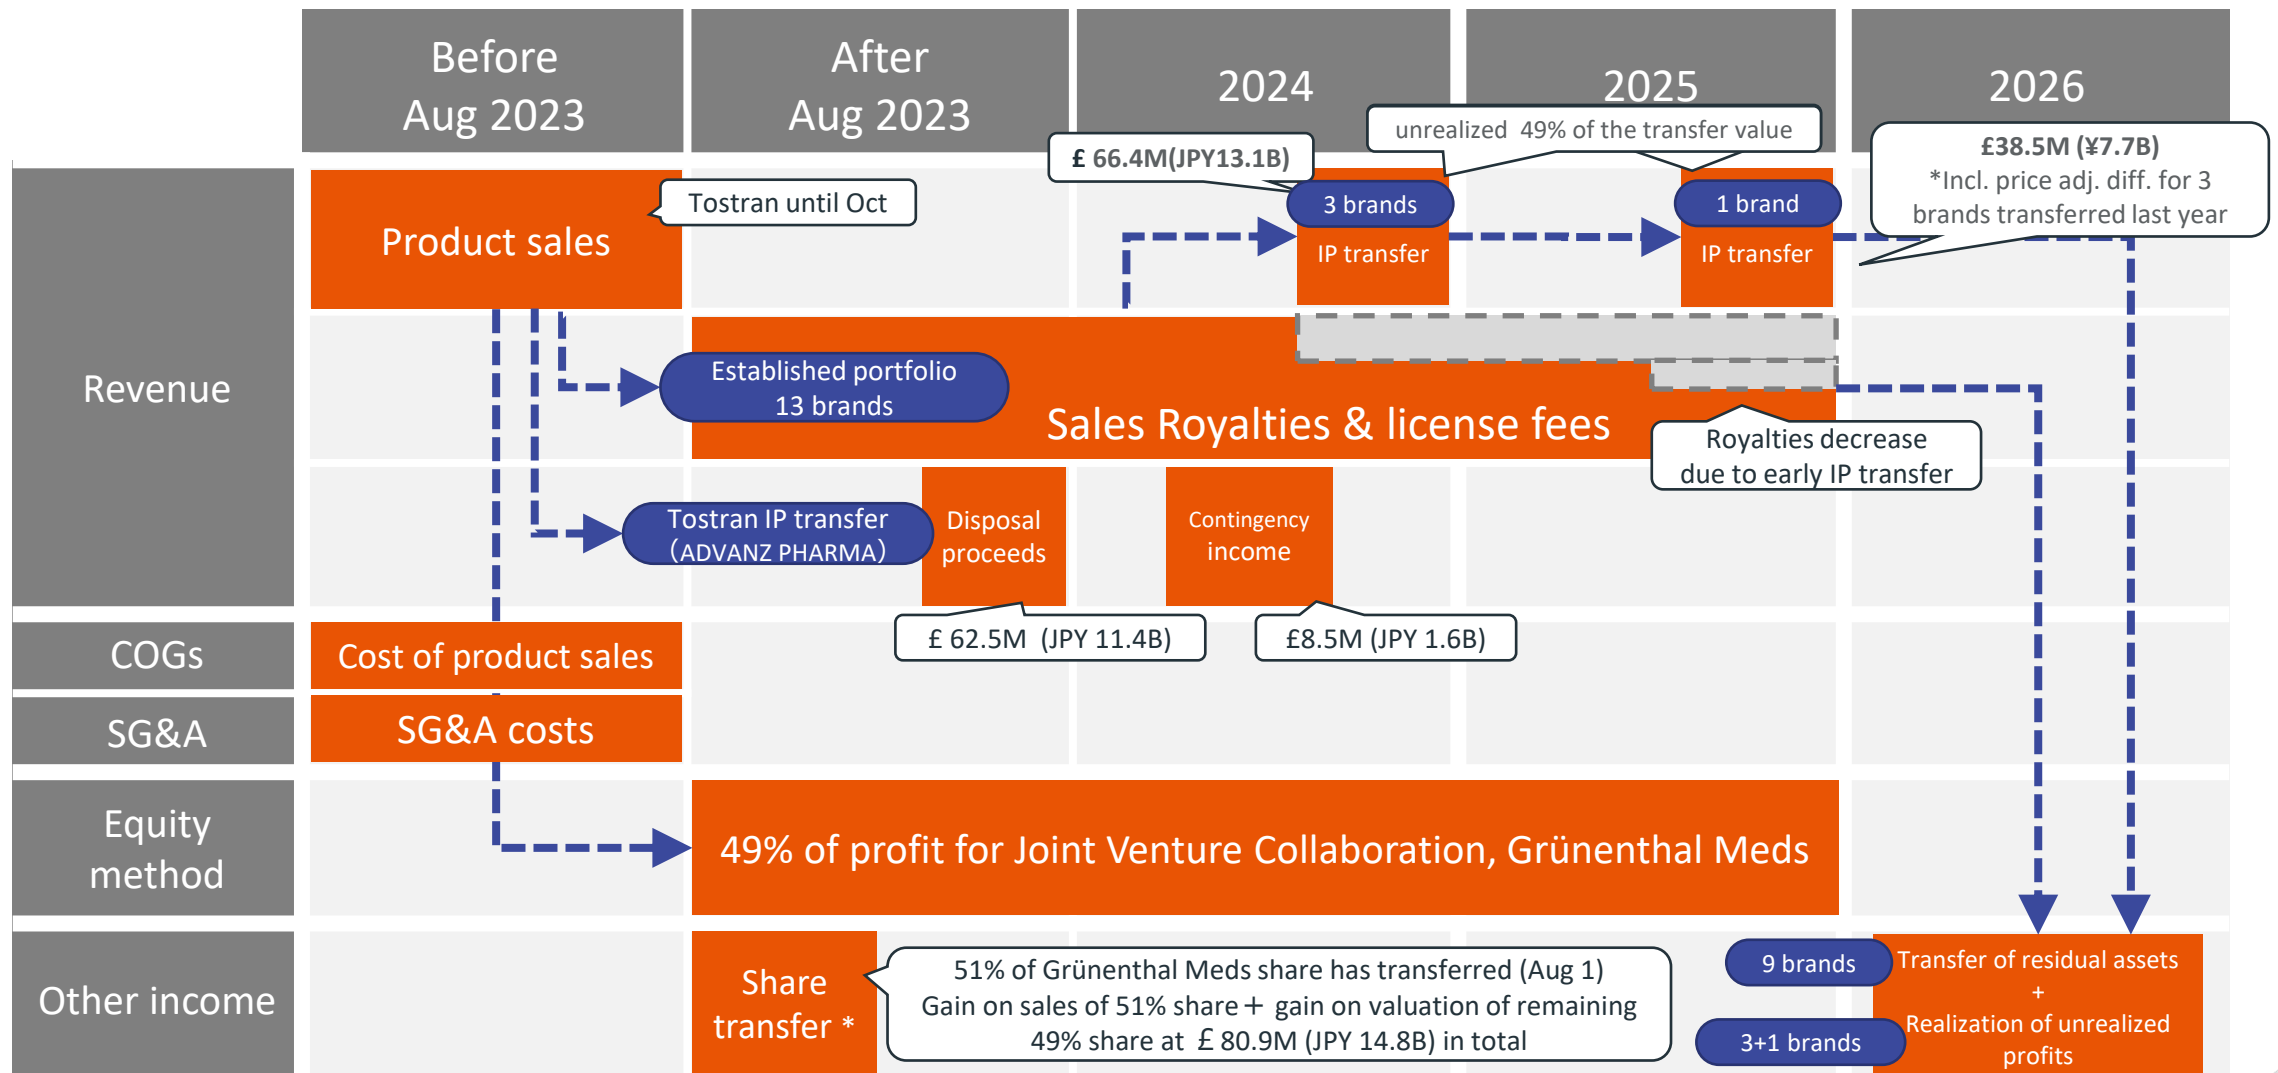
Before Aug 2023

After Aug 2023

2024

2025

2026

£ 66.4M(JPY13.1B)

unrealized 49% of the transfer value

£38.5M (¥7.7B)
*Incl. price adj. diff. for 3 brands transferred last year

Revenue

Product sales

Tostran until Oct

3 brands

IP transfer

1 brand

IP transfer

Established portfolio 13 brands

Sales Royalties & license fees

Royalties decrease due to early IP transfer

Tostran IP transfer (ADVANZ PHARMA)

Disposal proceeds

Contingency income

£ 62.5M (JPY 11.4B)

£8.5M (JPY 1.6B)

COGs

Cost of product sales

SG&A

SG&A costs

Equity method

49% of profit for Joint Venture Collaboration, Grünenthal Meds

Other income

Share transfer *

51% of Grünenthal Meds share has transferred (Aug 1)
Gain on sales of 51% share + gain on valuation of remaining 49% share at £ 80.9M (JPY 14.8B) in total

9 brands

3+1 brands

Transfer of residual assets
+
Realization of unrealized profits